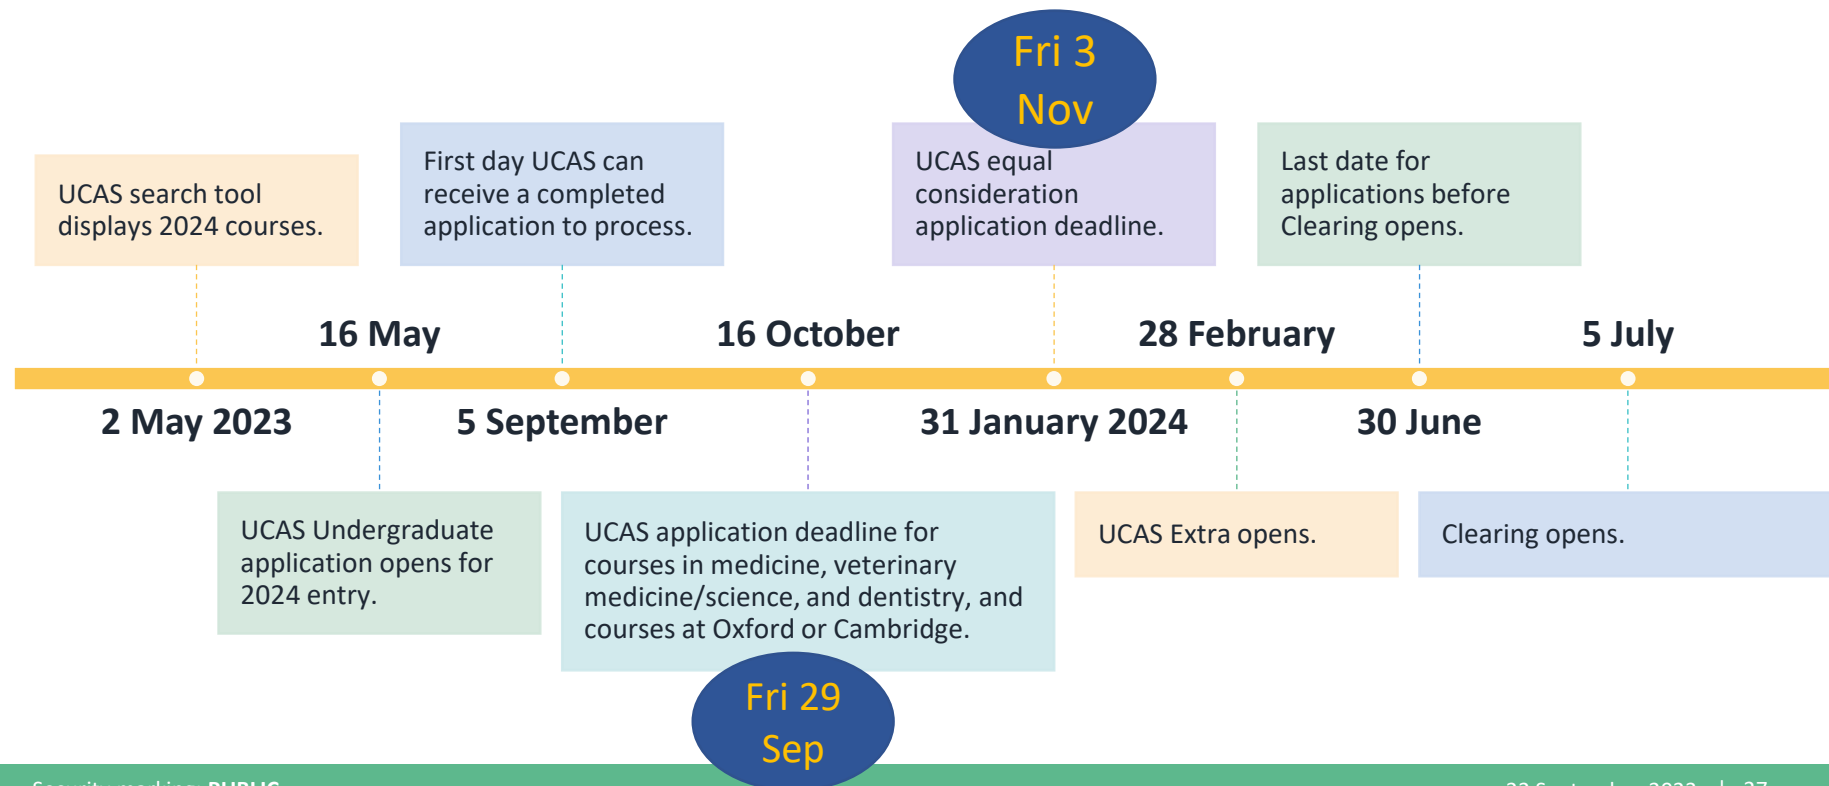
Fri 3 Nov

UCAS search tool displays 2024 courses.

First day UCAS can receive a completed application to process.

UCAS equal consideration application deadline.

Last date for applications before Clearing opens.

16 May

16 October

28 February

5 July

2 May 2023

5 September

31 January 2024

30 June

UCAS Undergraduate application opens for 2024 entry.

UCAS application deadline for courses in medicine, veterinary medicine/science, and dentistry, and courses at Oxford or Cambridge.

UCAS Extra opens.

Clearing opens.

Fri 29 Sep

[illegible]